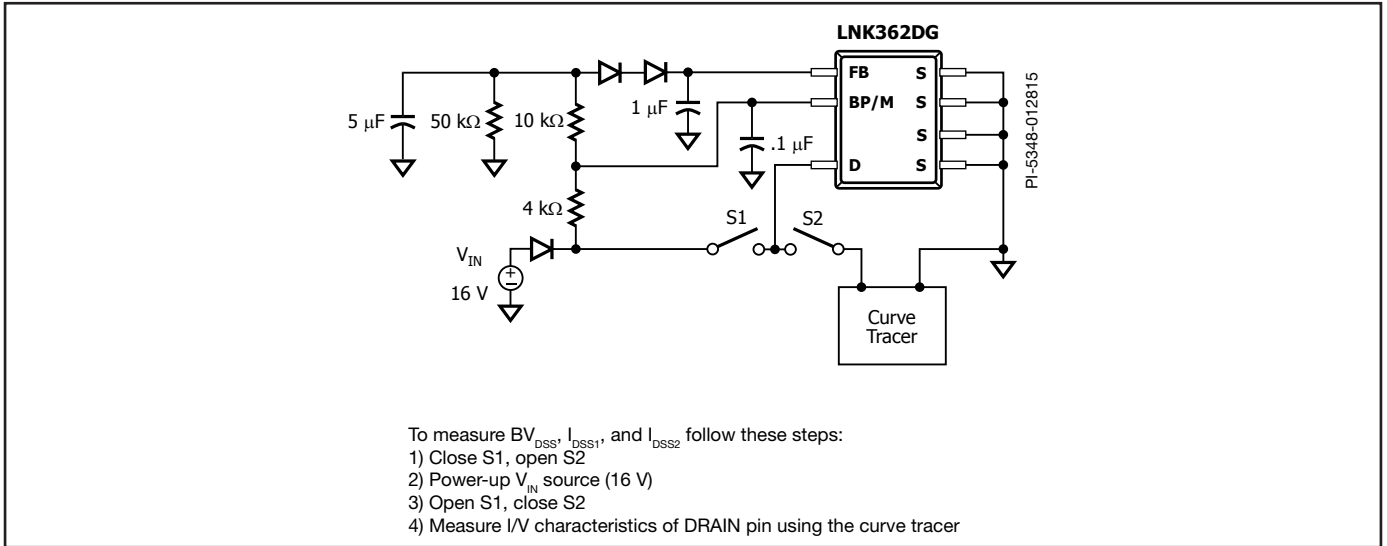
LNK362DG

FB
BP/M
D
S
S
S
S

5 μF
50 kΩ
10 kΩ
1 μF
.1 μF
4 kΩ
$V_{IN}$
16 V
S1
S2
Curve Tracer

PI-5348-012815

To measure $BV_{DSS}$, $I_{DSS1}$, and $I_{DSS2}$ follow these steps:
1) Close S1, open S2
2) Power-up $V_{IN}$ source (16 V)
3) Open S1, close S2
4) Measure I/V characteristics of DRAIN pin using the curve tracer